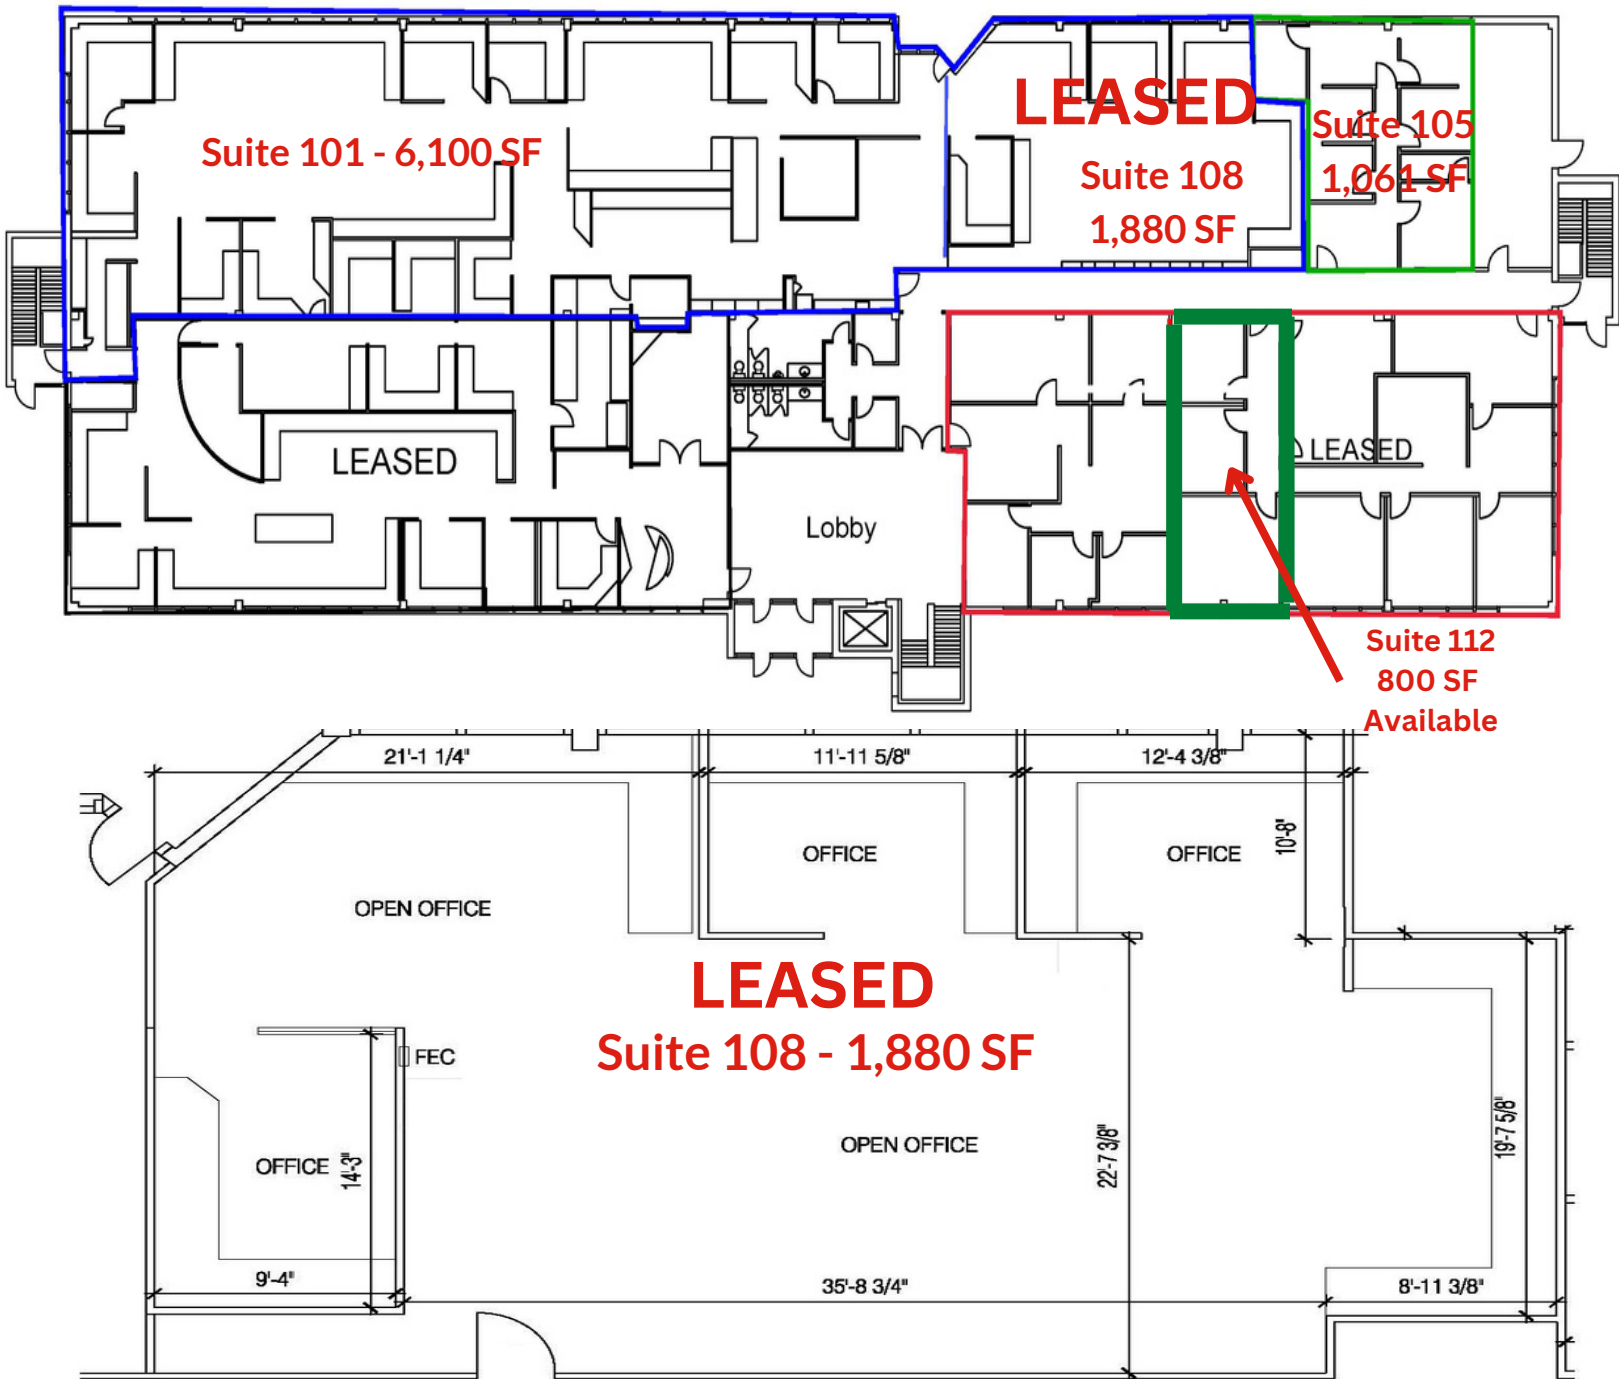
Suite 101 - 6,100 SF

LEASED

Suite 108

1,880 SF

Suite 105

1,061 SF

LEASED

LEASED

Lobby

Suite 112

800 SF

Available

21'-1 1/4"

11'-11 5/8"

12'-4 3/8"

OFFICE

OFFICE

10'-8"

OPEN OFFICE

LEASED

Suite 108 - 1,880 SF

FEC

OFFICE

14'-3"

OPEN OFFICE

22'-7 3/8"

19'-7 5/8"

9'-4"

35'-8 3/4"

8'-11 3/8"